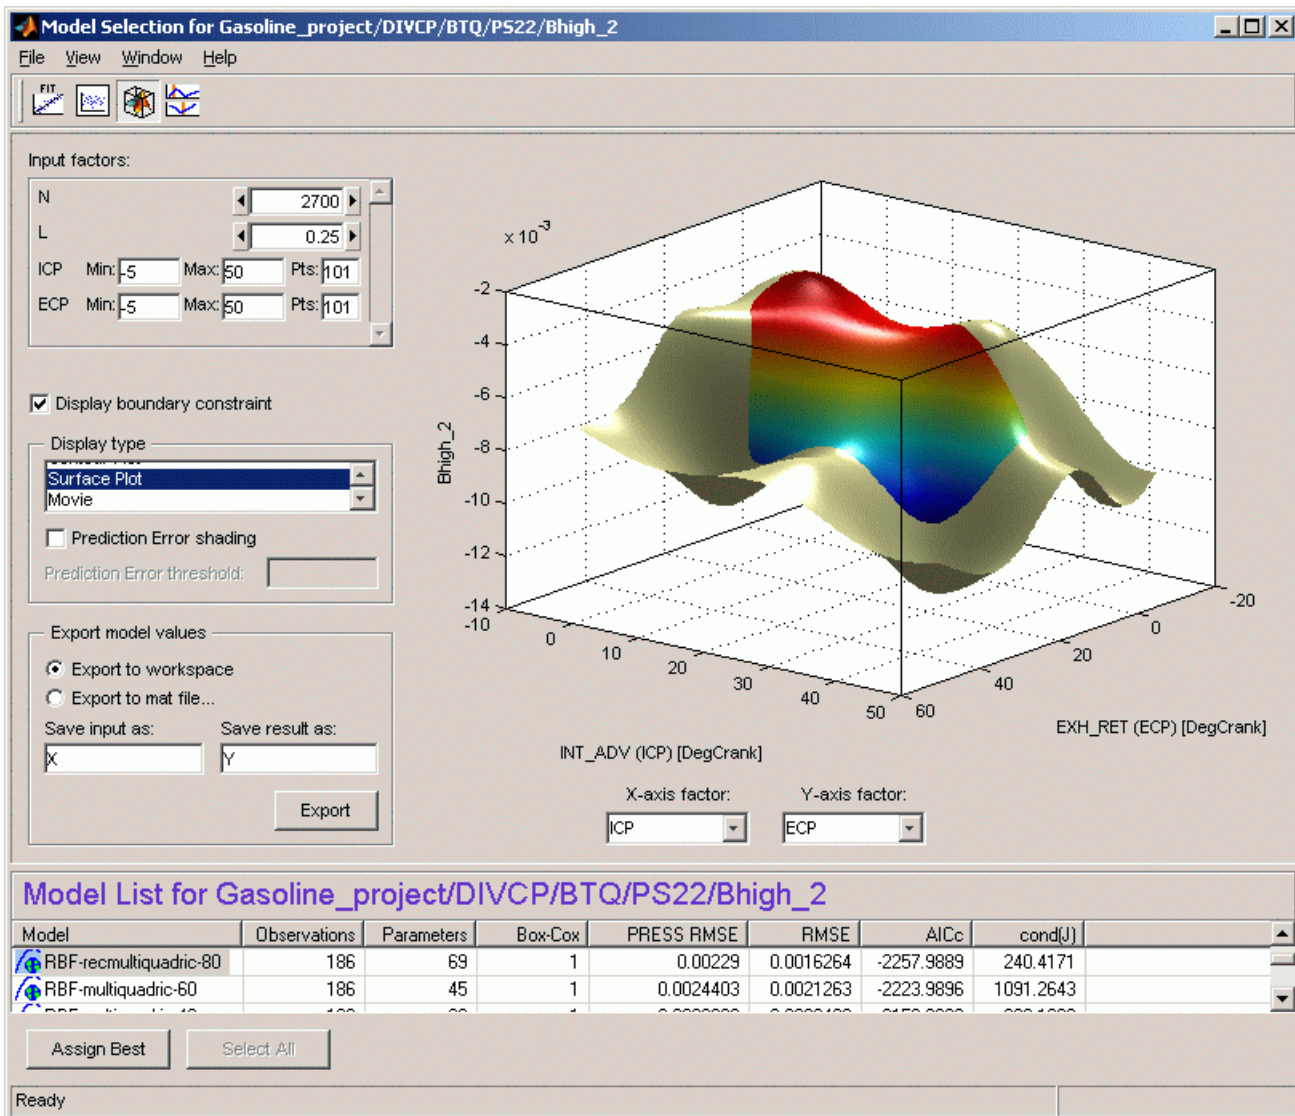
Model Selection for Gasoline_project/DIVCP/BTQ/PS22/Bhigh_2

File View Window Help

FIT

Input factors:

N 2700
L 0.25
ICP Min: -5 Max: 50 Pts: 101
ECP Min: -5 Max: 50 Pts: 101

Display boundary constraint

Display type
Surface Plot
Movie

Prediction Error shading
Prediction Error threshold:

Export model values
Export to workspace
Export to mat file...
Save input as: X
Save result as: Y
Export

$x 10^{-3}$
-2
-4
-6
-8
-10
-12
-14
Bhigh_2
-10
0
10
20
30
40
50
60
INT_ADV (ICP) [DegCrank]
-20
0
20
40
EXH_RET (ECP) [DegCrank]

X-axis factor: ICP
Y-axis factor: ECP

Model List for Gasoline_project/DIVCP/BTQ/PS22/Bhigh_2

| Model | Observations | Parameters | Box-Cox | PRESS RMSE | RMSE | AICc | cond(J) |
|---|---|---|---|---|---|---|---|
| RBF-recmultiquadric-80 | 186 | 69 | 1 | 0.00229 | 0.0016264 | -2257.9889 | 240.4171 |
| RBF-multiquadric-60 | 186 | 45 | 1 | 0.0024403 | 0.0021263 | -2223.9896 | 1091.2643 |
| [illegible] | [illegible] | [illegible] | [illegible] | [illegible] | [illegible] | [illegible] | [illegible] |

Assign Best
Select All

Ready